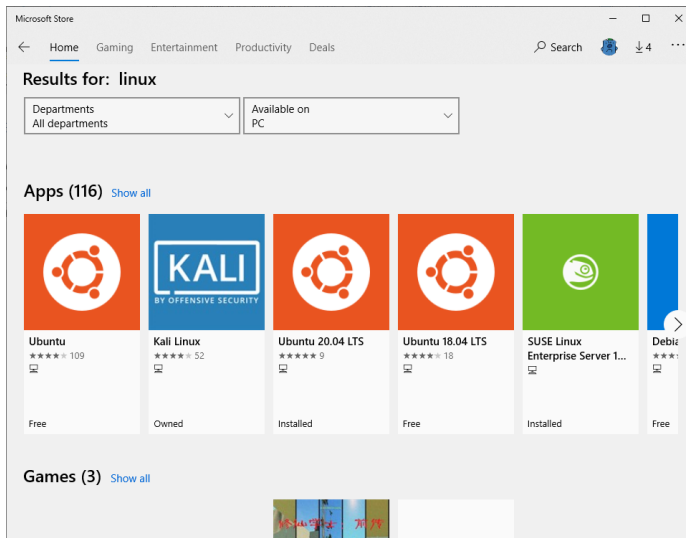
Microsoft Store

Home Gaming Entertainment Productivity Deals

Search 4

Results for: linux

Departments
All departments

Available on
PC

Apps (116) Show all

KALI
BY OFFENSIVE SECURITY

Ubuntu
★★★★★ 109
Free

Kali Linux
★★★★★ 52
Owned

Ubuntu 20.04 LTS
★★★★★ 9
Installed

Ubuntu 18.04 LTS
★★★★★ 18
Free

SUSE Linux Enterprise Server 1...
Installed

Debia
★★★
Free

Games (3) Show all